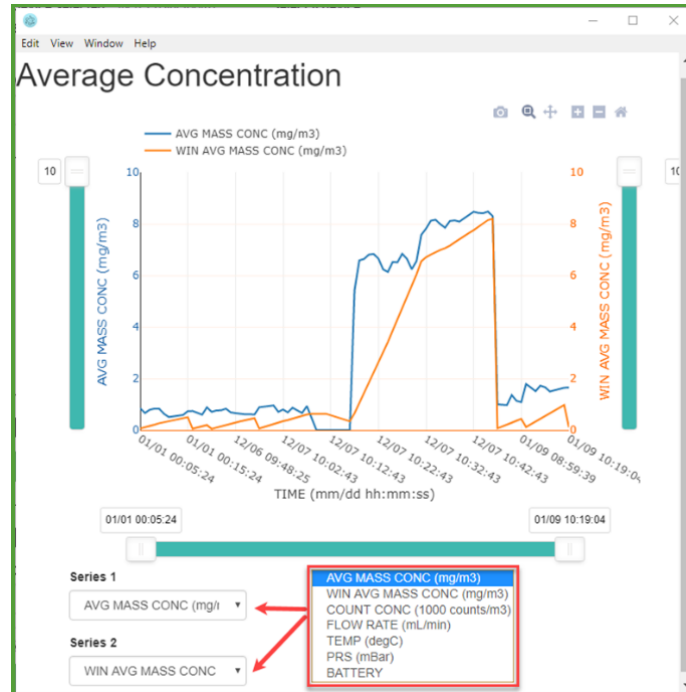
Edit View Window Help

Average Concentration

AVG MASS CONC (mg/m3)
WIN AVG MASS CONC (mg/m3)

10

10

AVG MASS CONC (mg/m3)

WIN AVG MASS CONC (mg/m3)

10
8
6
4
2
0

10
8
6
4
2
0

01/01 00:05:24
01/01 00:15:24
12/06 09:48:25
12/07 10:02:43
12/07 10:12:43
12/07 10:22:43
12/07 10:32:43
12/07 10:42:43
01/09 08:59:39
01/09 10:19:04

TIME (mm/dd hh:mm:ss)

01/01 00:05:24

01/09 10:19:04

Series 1
AVG MASS CONC (mg/r

Series 2
WIN AVG MASS CONC

AVG MASS CONC (mg/m3)
WIN AVG MASS CONC (mg/m3)
COUNT CONC (1000 counts/m3)
FLOW RATE (mL/min)
TEMP (degC)
PRS (mBar)
BATTERY